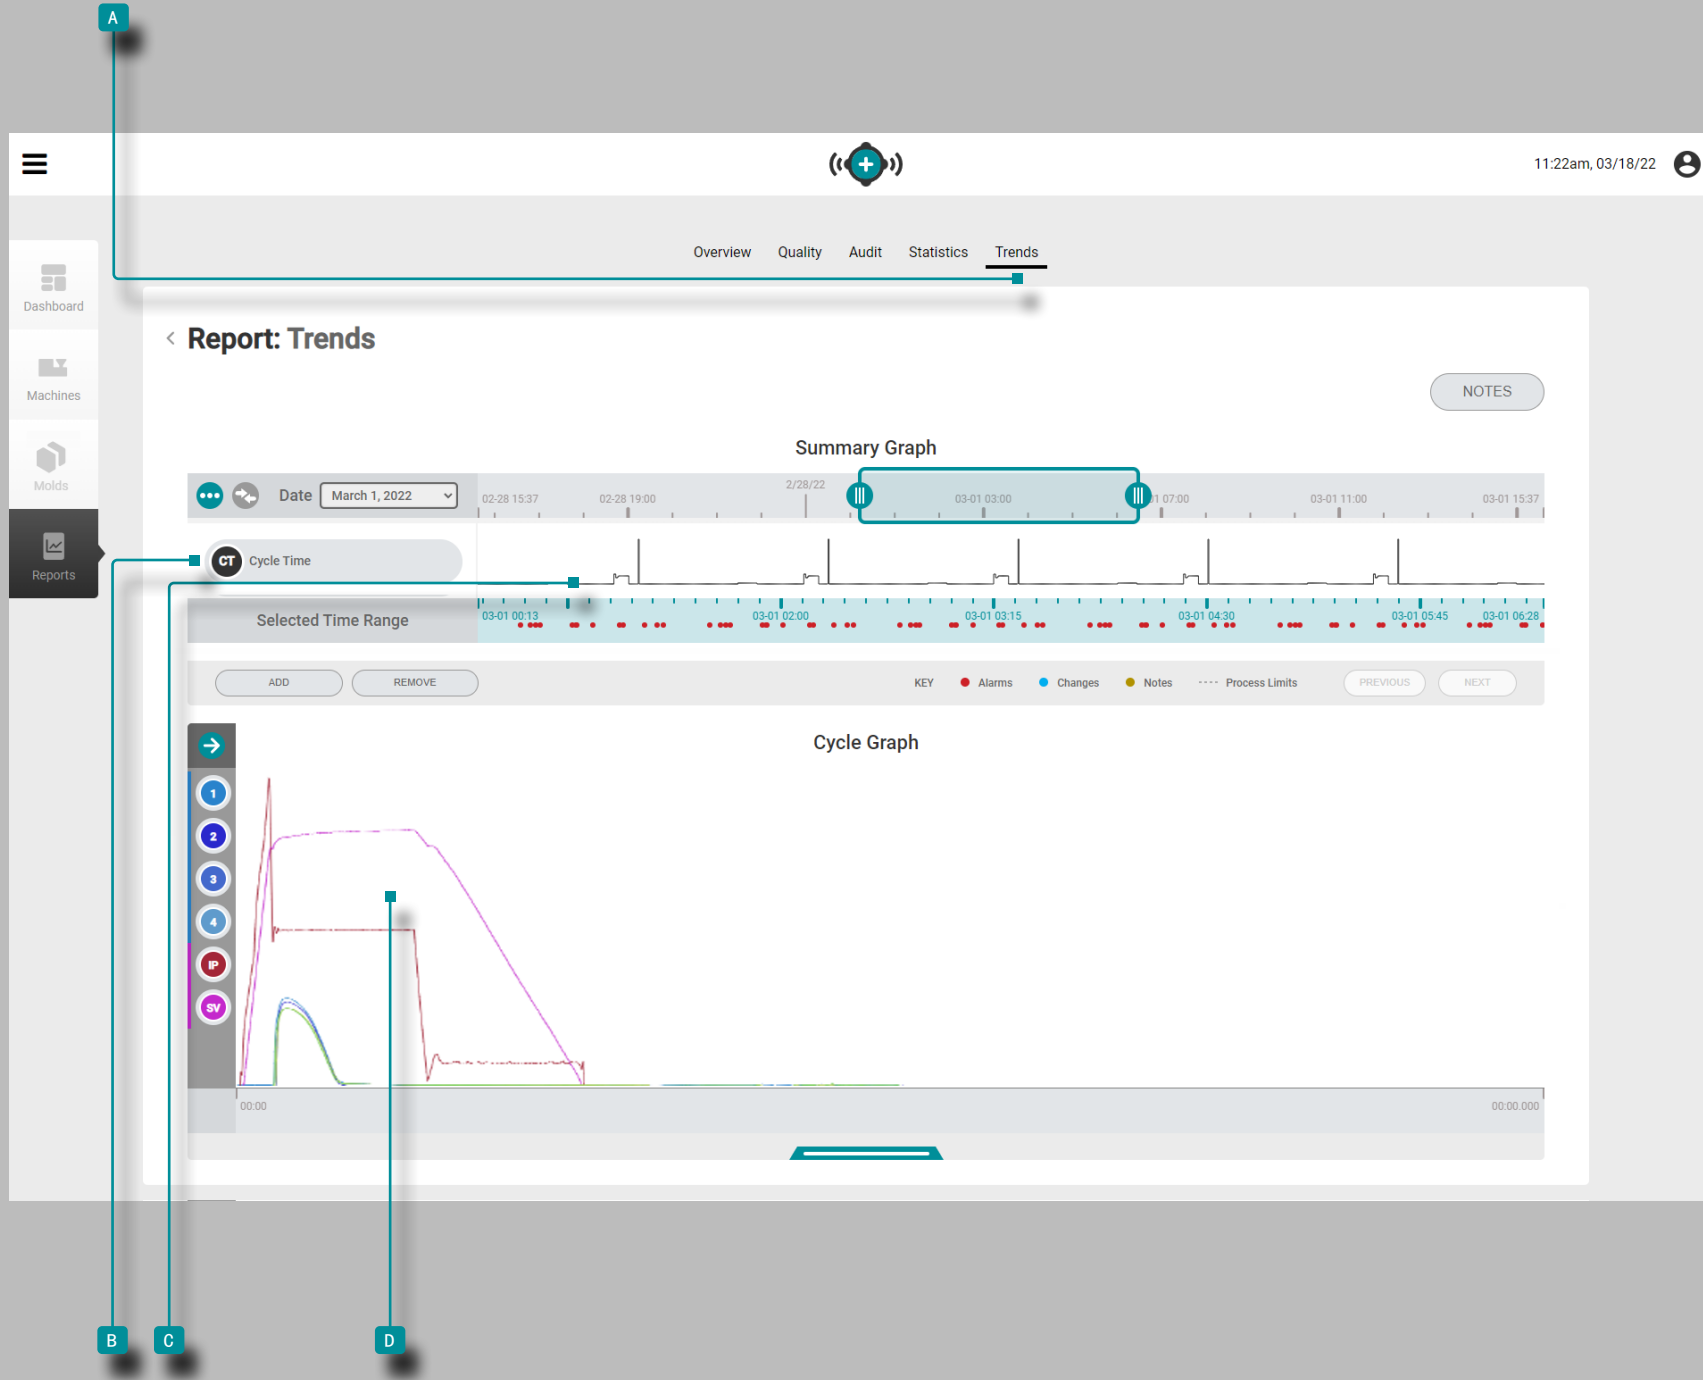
A

11:22am, 03/18/22

Dashboard

Machines

Molds

Reports

Overview Quality Audit Statistics Trends

< Report: Trends

NOTES

Summary Graph

Date March 1, 2022

02-28 15:37 02-28 19:00 2/28/22 03-01 03:00 03-01 07:00 03-01 11:00 03-01 15:37

CT Cycle Time

Selected Time Range

03-01 00:13 03-01 02:00 03-01 03:15 03-01 04:30 03-01 05:45 03-01 06:28

ADD REMOVE

KEY Alarms Changes Notes Process Limits PREVIOUS NEXT

Cycle Graph

1
2
3
4
IP
SV

00:00 00:00.000

B C D